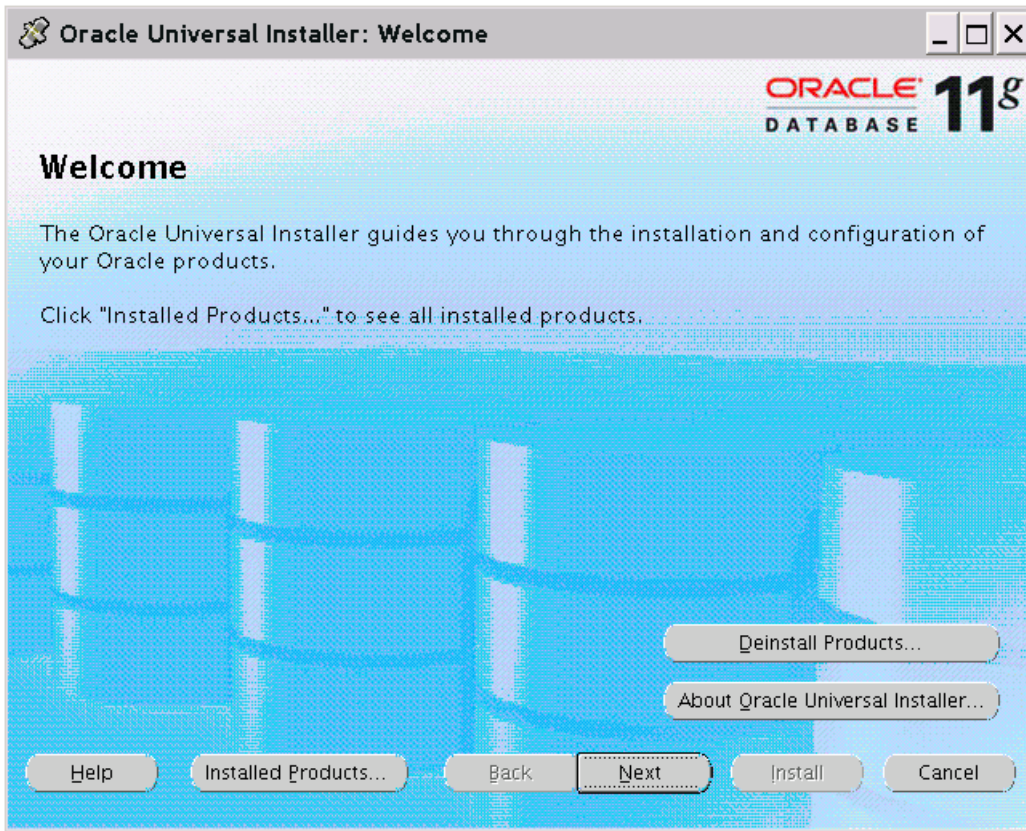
Oracle Universal Installer: Welcome

ORACLE DATABASE 11g

Welcome

The Oracle Universal Installer guides you through the installation and configuration of your Oracle products.

Click "Installed Products..." to see all installed products.

Deinstall Products...

About Oracle Universal Installer...

Help

Installed Products...

Back

Next

Install

Cancel